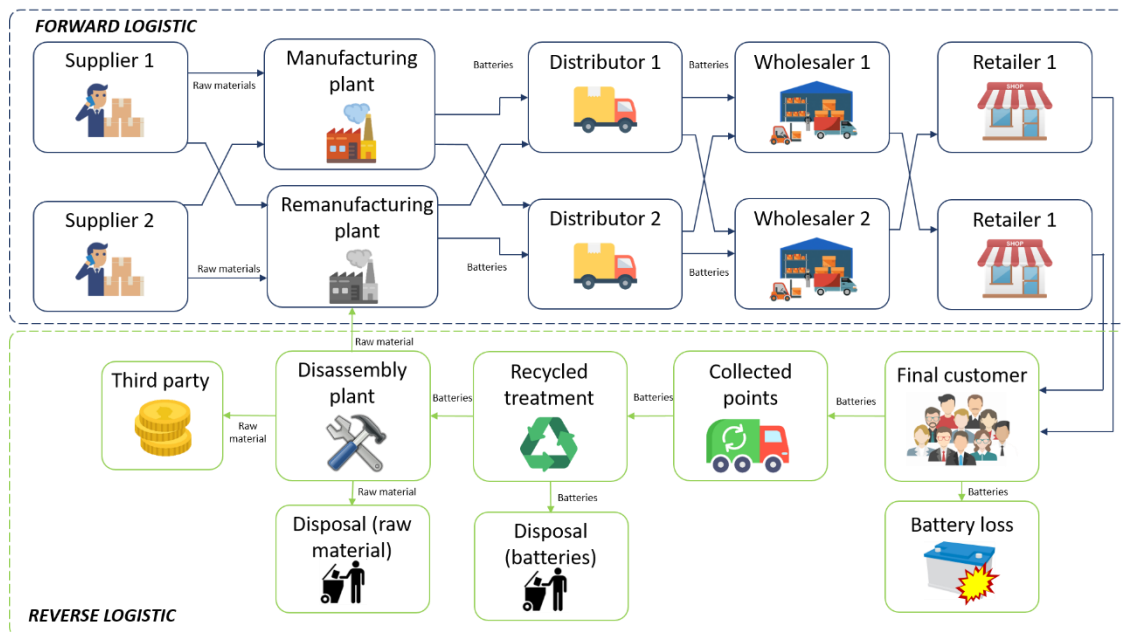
FORWARD LOGISTIC

Supplier 1

Raw materials

Manufacturing plant

Batteries

Distributor 1

Batteries

Wholesaler 1

Retailer 1

SHOP

Supplier 2

Raw materials

Remanufacturing plant

Batteries

Distributor 2

Batteries

Wholesaler 2

Retailer 1

SHOP

Raw material

Third party

Raw material

Disassembly plant

Batteries

Recycled treatment

Batteries

Collected points

Batteries

Final customer

Raw material

Batteries

Batteries

Disposal (raw material)

Disposal (batteries)

Battery loss

REVERSE LOGISTIC